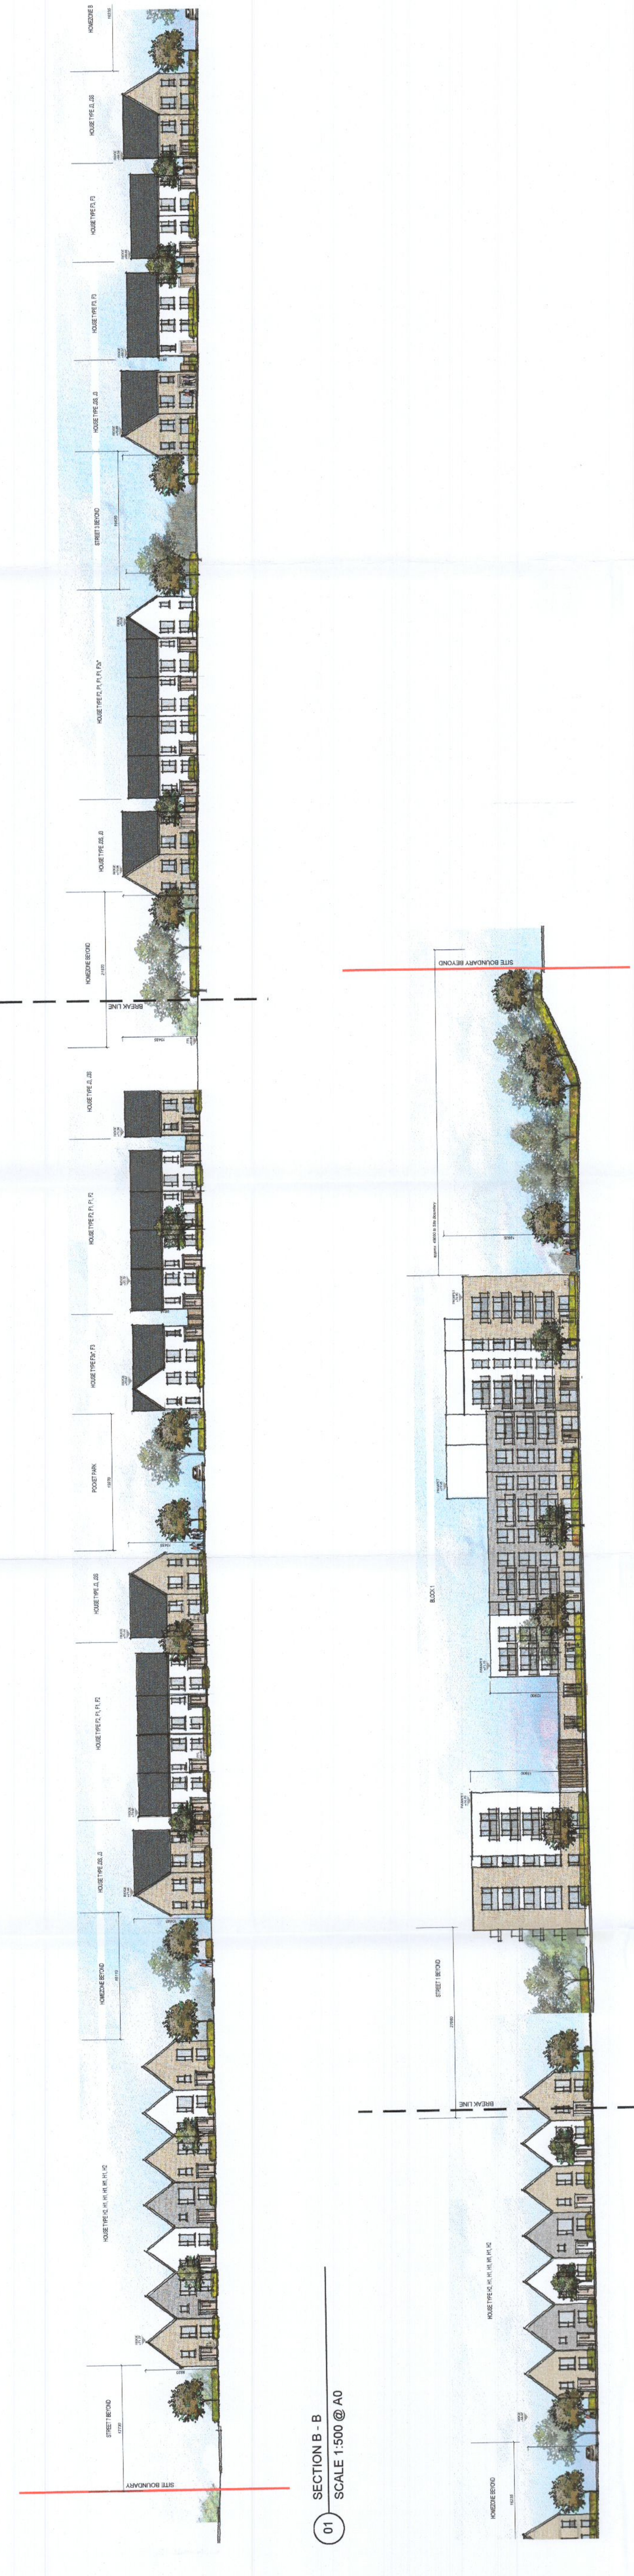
HOMEZONE B

HOUSE TYPE J3, J3S

HOUSE TYPE F3, F3

HOUSE TYPE F3

HOUSE TYPE J3S, J3

STREET 3 BEYOND

HOUSE TYPE F2, F1, F1, F1, F2A

HOUSE TYPE J3S, J3

HOMEZONE BEYOND

BREAK LINE

HOUSE TYPE J1, J3S

HOUSE TYPE F2, F1, F1, F2

HOUSE TYPE F2A, F3

POCKET PARK

HOUSE TYPE J3, J3S

HOUSE TYPE F2, F1, F1, F2

HOUSE TYPE J3S, J3

HOMEZONE BEYOND

HOUSE TYPE H2, H1, H1, H1, H1, H2

STREET 2 BEYOND

SITE BOUNDARY

SITE BOUNDARY BEYOND

BLOCK 1

STREET 1 BEYOND

BREAK LINE

HOUSE TYPE H2, H1, H1, H1, H1, H2

HOMEZONE BEYOND

01 SECTION B - B
SCALE 1:500 @ A0